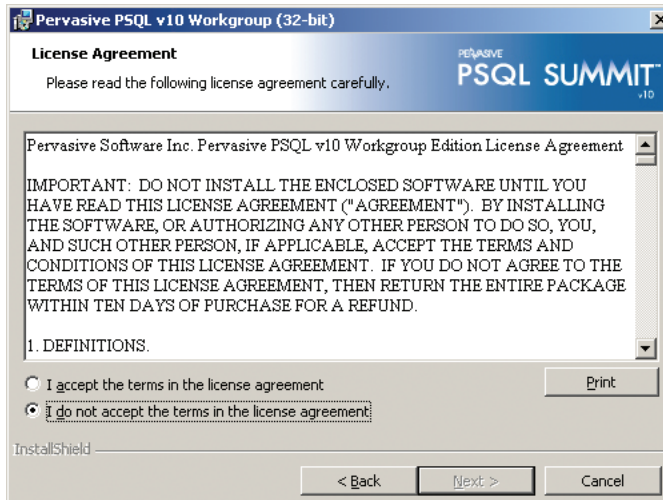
Pervasive PSQL v10 Workgroup (32-bit)

License Agreement

Please read the following license agreement carefully.

PERVASIVE PSQL SUMMIT v10

Pervasive Software Inc. Pervasive PSQL v10 Workgroup Edition License Agreement

IMPORTANT: DO NOT INSTALL THE ENCLOSED SOFTWARE UNTIL YOU HAVE READ THIS LICENSE AGREEMENT ("AGREEMENT"). BY INSTALLING THE SOFTWARE, OR AUTHORIZING ANY OTHER PERSON TO DO SO, YOU, AND SUCH OTHER PERSON, IF APPLICABLE, ACCEPT THE TERMS AND CONDITIONS OF THIS LICENSE AGREEMENT. IF YOU DO NOT AGREE TO THE TERMS OF THIS LICENSE AGREEMENT, THEN RETURN THE ENTIRE PACKAGE WITHIN TEN DAYS OF PURCHASE FOR A REFUND.

1. DEFINITIONS.

I accept the terms in the license agreement

Print

I do not accept the terms in the license agreement

InstallShield

< Back

Next >

Cancel